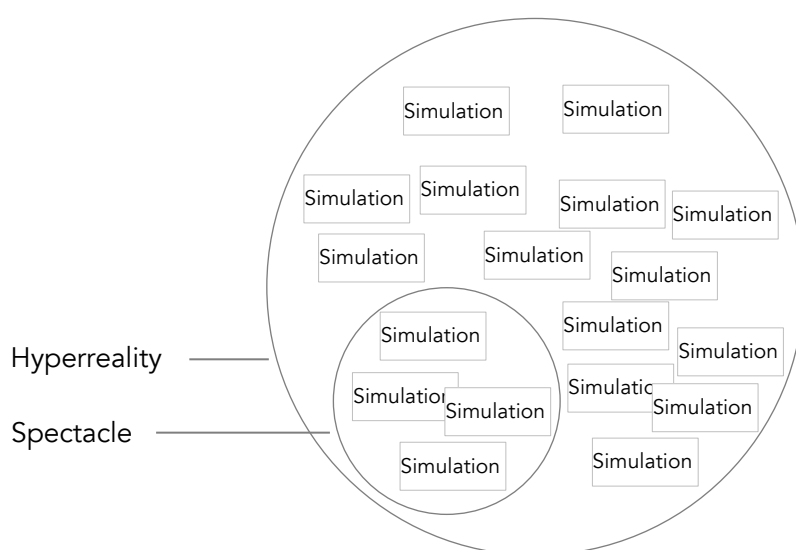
Simulation
Simulation
Simulation
Simulation
Simulation
Simulation
Simulation
Simulation
Simulation
Simulation
Simulation
Simulation
Hyperreality
Simulatio
Simulation
Simulatic
Simulation
Spectacle
Simulation
Simulation